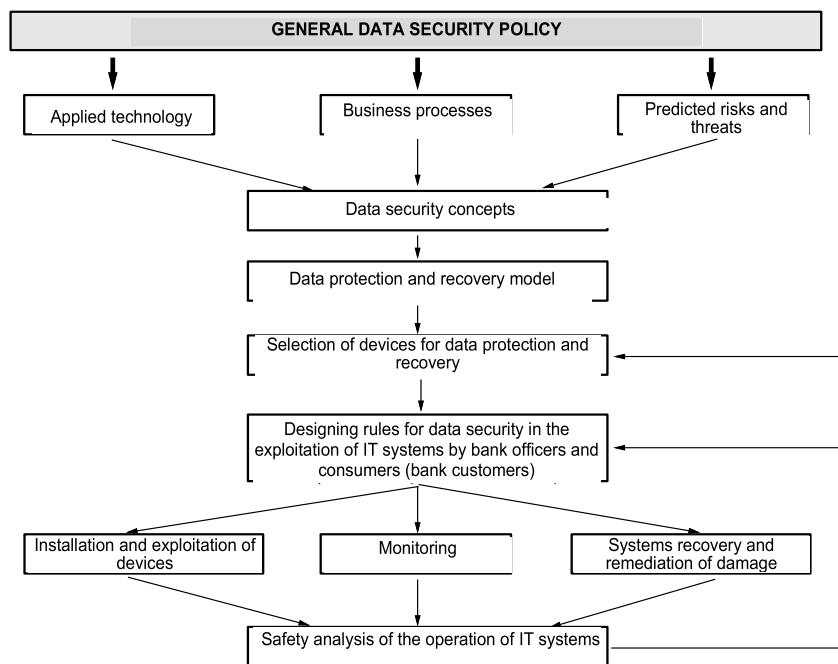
GENERAL DATA SECURITY POLICY

Applied technology

Business processes

Predicted risks and threats

Data security concepts

Data protection and recovery model

Selection of devices for data protection and recovery

Designing rules for data security in the exploitation of IT systems by bank officers and consumers (bank customers)

Installation and exploitation of devices

Monitoring

Systems recovery and remediation of damage

Safety analysis of the operation of IT systems